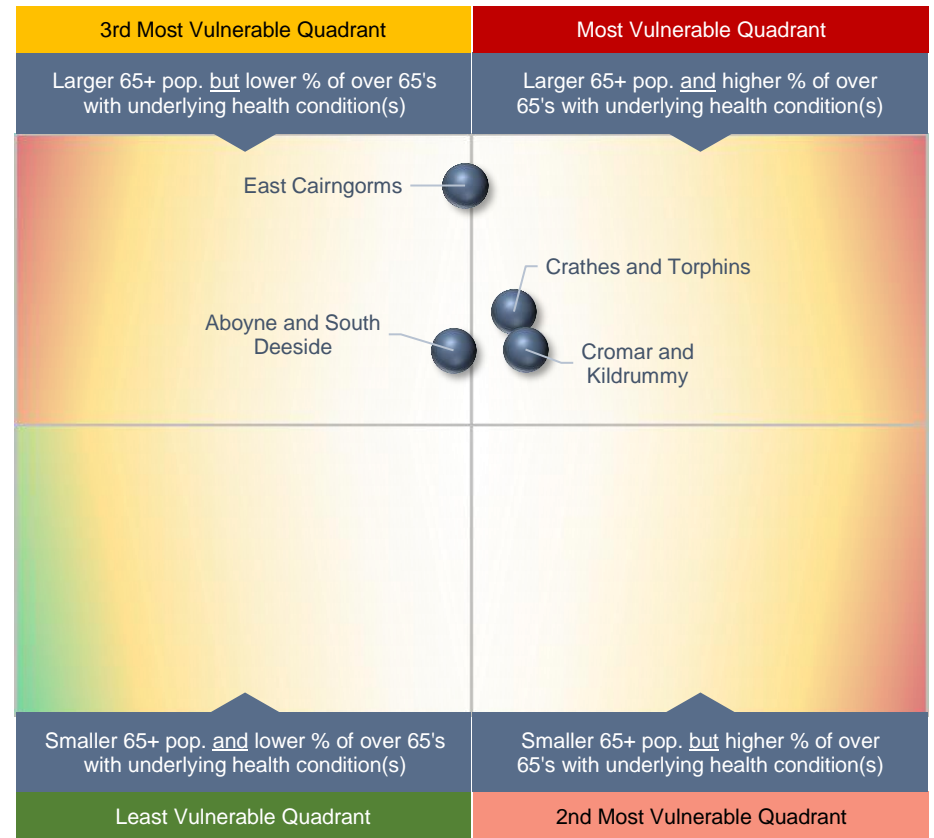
3rd Most Vulnerable Quadrant

Most Vulnerable Quadrant

Larger 65+ pop. but lower % of over 65's with underlying health condition(s)

Larger 65+ pop. and higher % of over 65's with underlying health condition(s)

East Cairngorms

Crathes and Torphins

Aboyne and South Deeside

Cromar and Kildrummy

Smaller 65+ pop. and lower % of over 65's with underlying health condition(s)

Smaller 65+ pop. but higher % of over 65's with underlying health condition(s)

Least Vulnerable Quadrant

2nd Most Vulnerable Quadrant